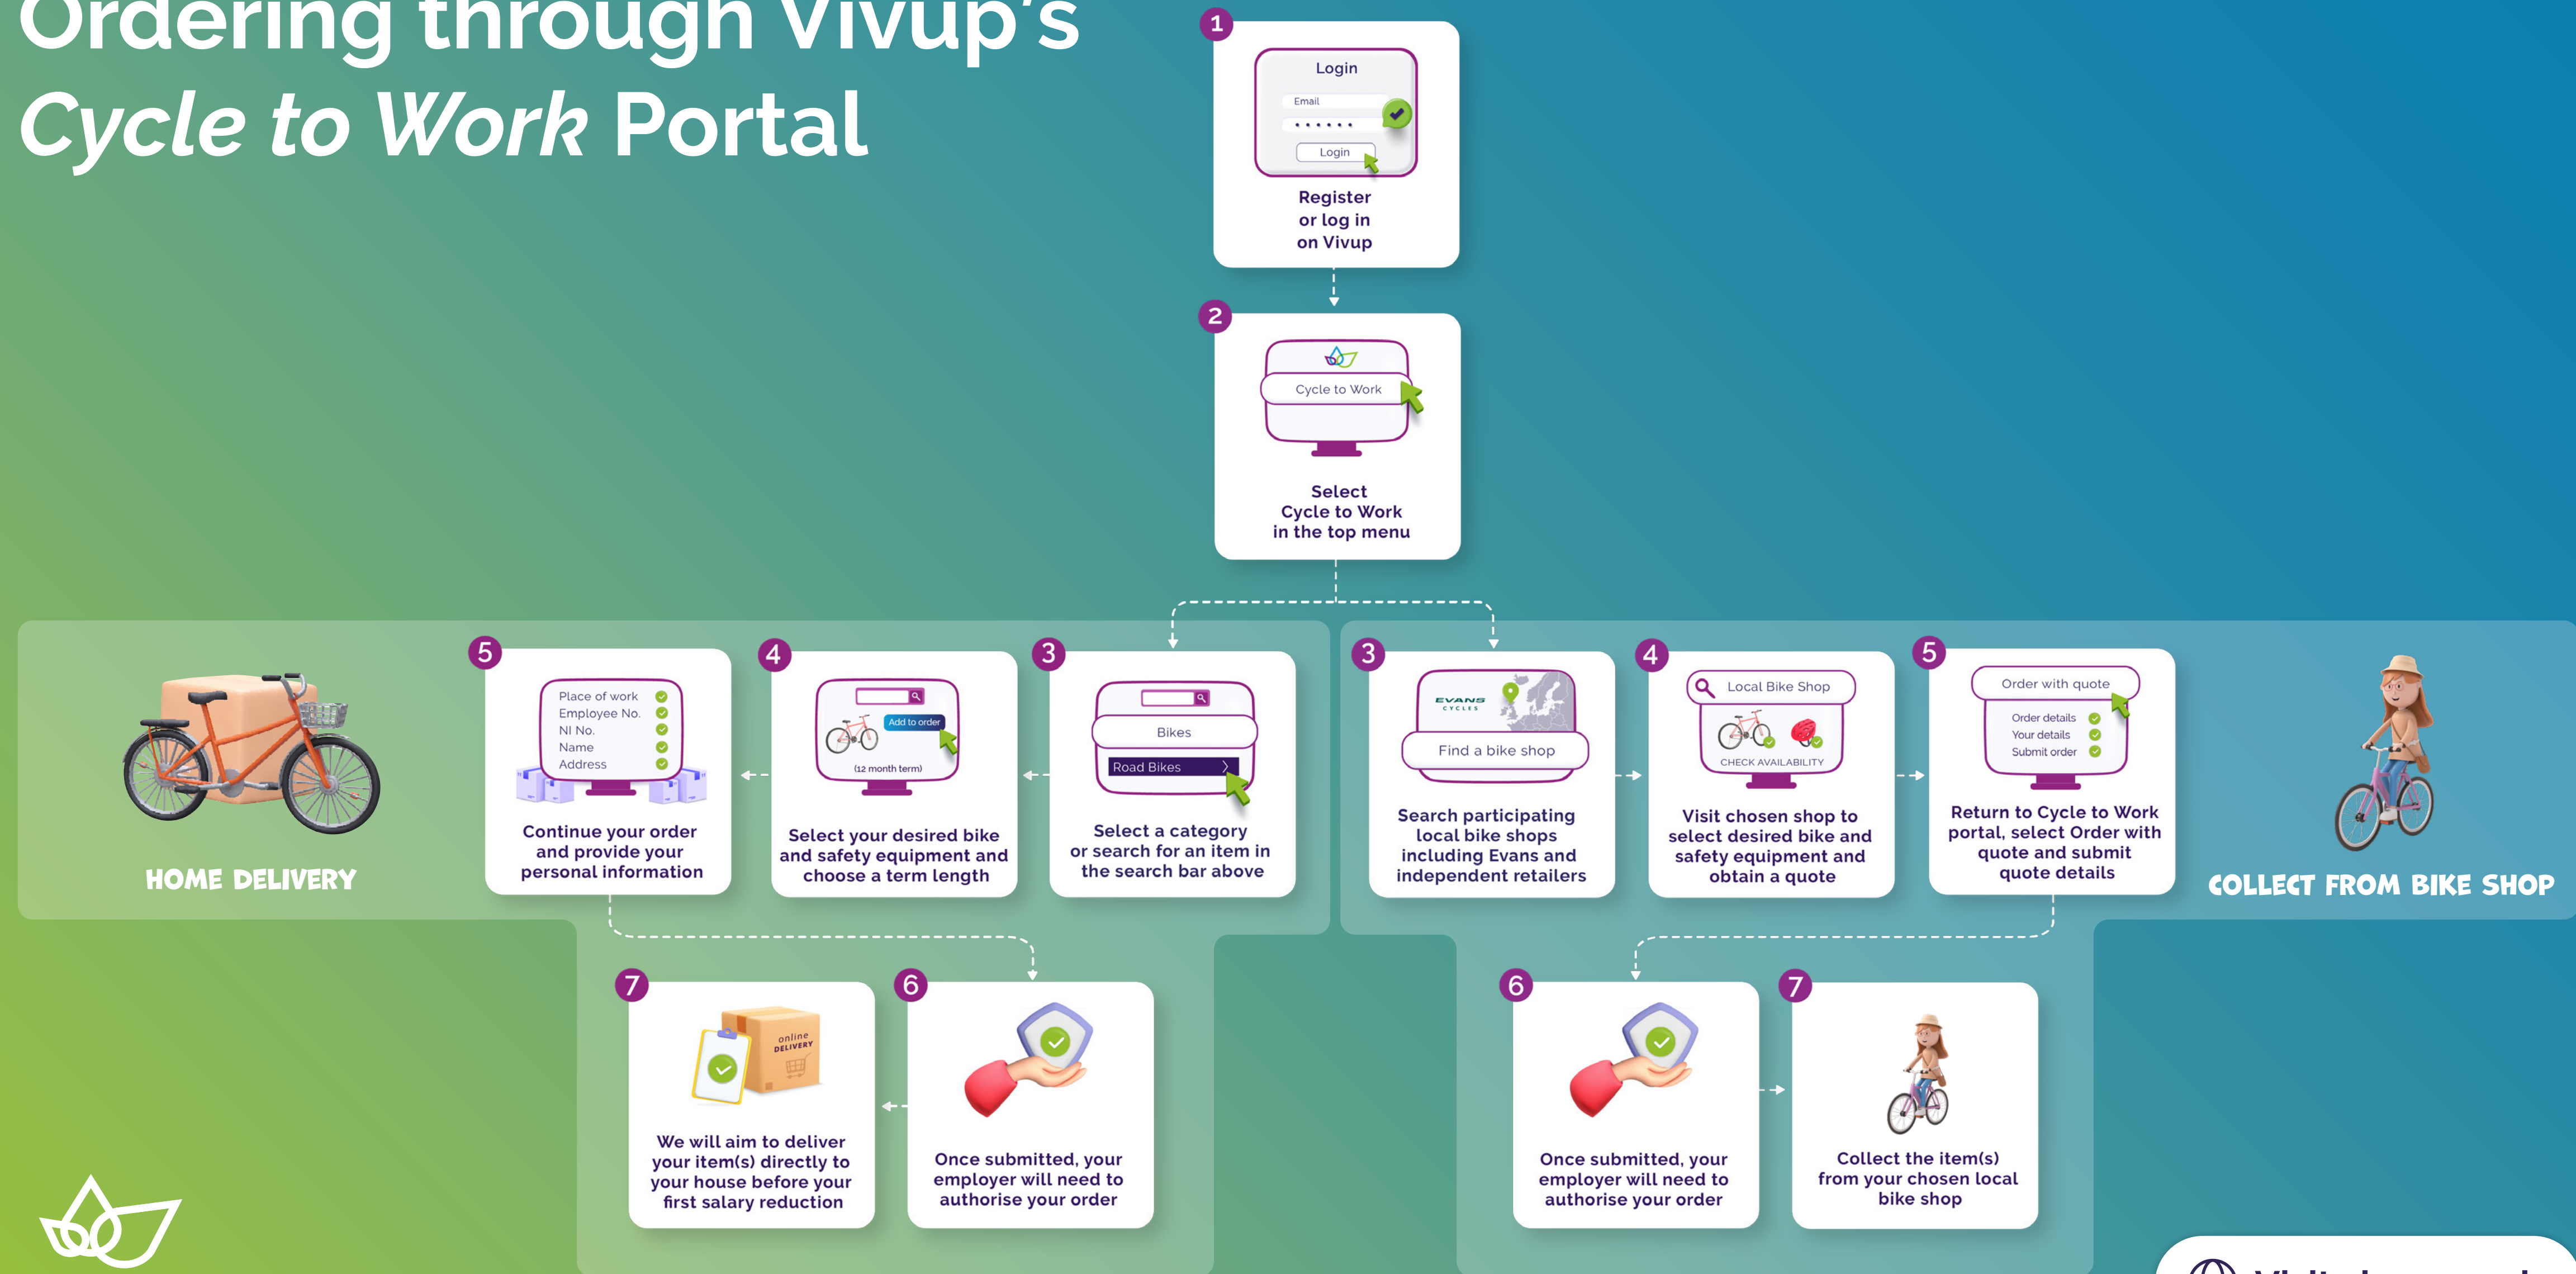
Ordering through Vivup's
*Cycle to Work* Portal

1
Login
Email
••••••
Login
Register or log in on Vivup

2
Cycle to Work
Select Cycle to Work in the top menu

HOME DELIVERY

3
Bikes
Road Bikes
Select a category or search for an item in the search bar above

4
Add to order
(12 month term)
Select your desired bike and safety equipment and choose a term length

5
Place of work
Employee No.
NI No.
Name
Address
Continue your order and provide your personal information

6
Once submitted, your employer will need to authorise your order

7
online DELIVERY
We will aim to deliver your item(s) directly to your house before your first salary reduction

COLLECT FROM BIKE SHOP

3
EVANS CYCLES
Find a bike shop
Search participating local bike shops including Evans and independent retailers

4
Local Bike Shop
CHECK AVAILABILITY
Visit chosen shop to select desired bike and safety equipment and obtain a quote

5
Order with quote
Order details
Your details
Submit order
Return to Cycle to Work portal, select Order with quote and submit quote details

6
Once submitted, your employer will need to authorise your order

7
Collect the item(s) from your chosen local bike shop